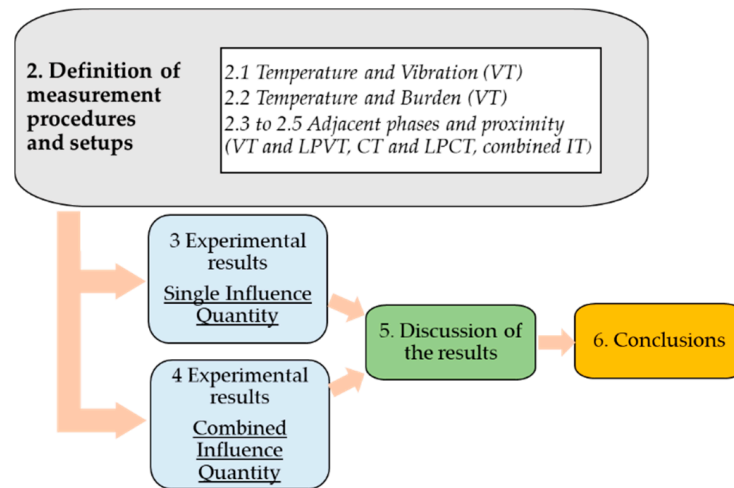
2. Definition of measurement procedures and setups

2.1 Temperature and Vibration (VT)
2.2 Temperature and Burden (VT)
2.3 to 2.5 Adjacent phases and proximity (VT and LPVT, CT and LPCT, combined IT)

3 Experimental results
Single Influence Quantity

4 Experimental results
Combined Influence Quantity

5. Discussion of the results

6. Conclusions